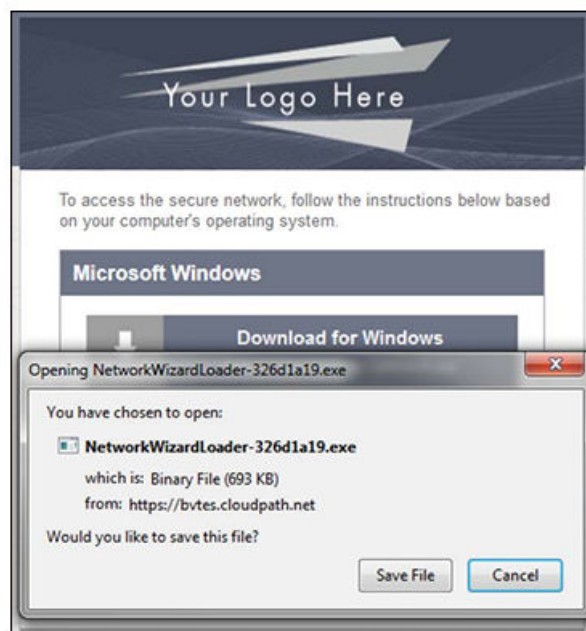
Your Logo Here

To access the secure network, follow the instructions below based on your computer's operating system.

Microsoft Windows

Download for Windows

Opening NetworkWizardLoader-326d1a19.exe

You have chosen to open:

NetworkWizardLoader-326d1a19.exe

which is: Binary File (693 KB)

from: https://bvtes.cloudpath.net

Would you like to save this file?

Save File

Cancel